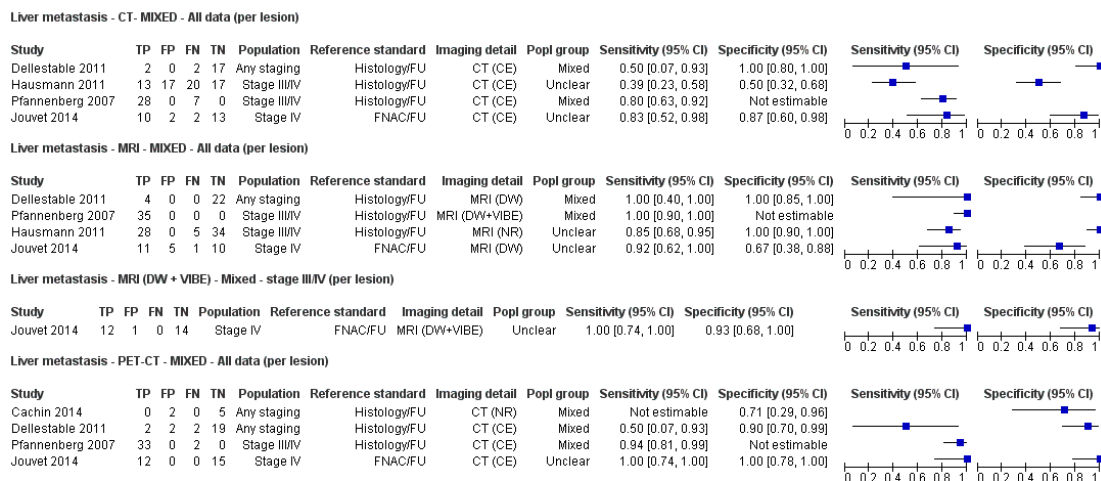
Liver metastasis - CT- MIXED - All data (per lesion)

| Study | TP | FP | FN | TN | Population | Reference standard | Imaging detail | Popl group | Sensitivity (95% CI) | Specificity (95% CI) |
|---|---|---|---|---|---|---|---|---|---|---|
| Dellestable 2011 | 2 | 0 | 2 | 17 | Any staging | Histology/FU | CT (CE) | Mixed | 0.50 [0.07, 0.93] | 1.00 [0.80, 1.00] |
| Hausmann 2011 | 13 | 17 | 20 | 17 | Stage III/IV | Histology/FU | CT (CE) | Unclear | 0.39 [0.23, 0.58] | 0.50 [0.32, 0.68] |
| Pfannenberg 2007 | 28 | 0 | 7 | 0 | Stage III/IV | Histology/FU | CT (CE) | Mixed | 0.80 [0.63, 0.92] | Not estimable |
| Jouvet 2014 | 10 | 2 | 2 | 13 | Stage IV | FNAC/FU | CT (CE) | Unclear | 0.83 [0.52, 0.98] | 0.87 [0.60, 0.98] |

Sensitivity (95% CI) 0 0.2 0.4 0.6 0.8 1
Specificity (95% CI) 0 0.2 0.4 0.6 0.8 1

Liver metastasis - MRI - MIXED - All data (per lesion)

| Study | TP | FP | FN | TN | Population | Reference standard | Imaging detail | Popl group | Sensitivity (95% CI) | Specificity (95% CI) |
|---|---|---|---|---|---|---|---|---|---|---|
| Dellestable 2011 | 4 | 0 | 0 | 22 | Any staging | Histology/FU | MRI (DW) | Mixed | 1.00 [0.40, 1.00] | 1.00 [0.85, 1.00] |
| Pfannenberg 2007 | 35 | 0 | 0 | 0 | Stage III/IV | Histology/FU | MRI (DW+VIBE) | Mixed | 1.00 [0.90, 1.00] | Not estimable |
| Hausmann 2011 | 28 | 0 | 5 | 34 | Stage III/IV | Histology/FU | MRI (NR) | Unclear | 0.85 [0.68, 0.95] | 1.00 [0.90, 1.00] |
| Jouvet 2014 | 11 | 5 | 1 | 10 | Stage IV | FNAC/FU | MRI (DW) | Unclear | 0.92 [0.62, 1.00] | 0.67 [0.38, 0.88] |

Sensitivity (95% CI) 0 0.2 0.4 0.6 0.8 1
Specificity (95% CI) 0 0.2 0.4 0.6 0.8 1

Liver metastasis - MRI (DW + VIBE) - Mixed - stage III/IV (per lesion)

| Study | TP | FP | FN | TN | Population | Reference standard | Imaging detail | Popl group | Sensitivity (95% CI) | Specificity (95% CI) |
|---|---|---|---|---|---|---|---|---|---|---|
| Jouvet 2014 | 12 | 1 | 0 | 14 | Stage IV | FNAC/FU | MRI (DW+VIBE) | Unclear | 1.00 [0.74, 1.00] | 0.93 [0.68, 1.00] |

Sensitivity (95% CI) 0 0.2 0.4 0.6 0.8 1
Specificity (95% CI) 0 0.2 0.4 0.6 0.8 1

Liver metastasis - PET-CT - MIXED - All data (per lesion)

| Study | TP | FP | FN | TN | Population | Reference standard | Imaging detail | Popl group | Sensitivity (95% CI) | Specificity (95% CI) |
|---|---|---|---|---|---|---|---|---|---|---|
| Cachin 2014 | 0 | 2 | 0 | 5 | Any staging | Histology/FU | CT (NR) | Mixed | Not estimable | 0.71 [0.29, 0.96] |
| Dellestable 2011 | 2 | 2 | 2 | 19 | Any staging | Histology/FU | CT (CE) | Mixed | 0.50 [0.07, 0.93] | 0.90 [0.70, 0.99] |
| Pfannenberg 2007 | 33 | 0 | 2 | 0 | Stage III/IV | Histology/FU | CT (CE) | Mixed | 0.94 [0.81, 0.99] | Not estimable |
| Jouvet 2014 | 12 | 0 | 0 | 15 | Stage IV | FNAC/FU | CT (CE) | Unclear | 1.00 [0.74, 1.00] | 1.00 [0.78, 1.00] |

Sensitivity (95% CI) 0 0.2 0.4 0.6 0.8 1
Specificity (95% CI) 0 0.2 0.4 0.6 0.8 1